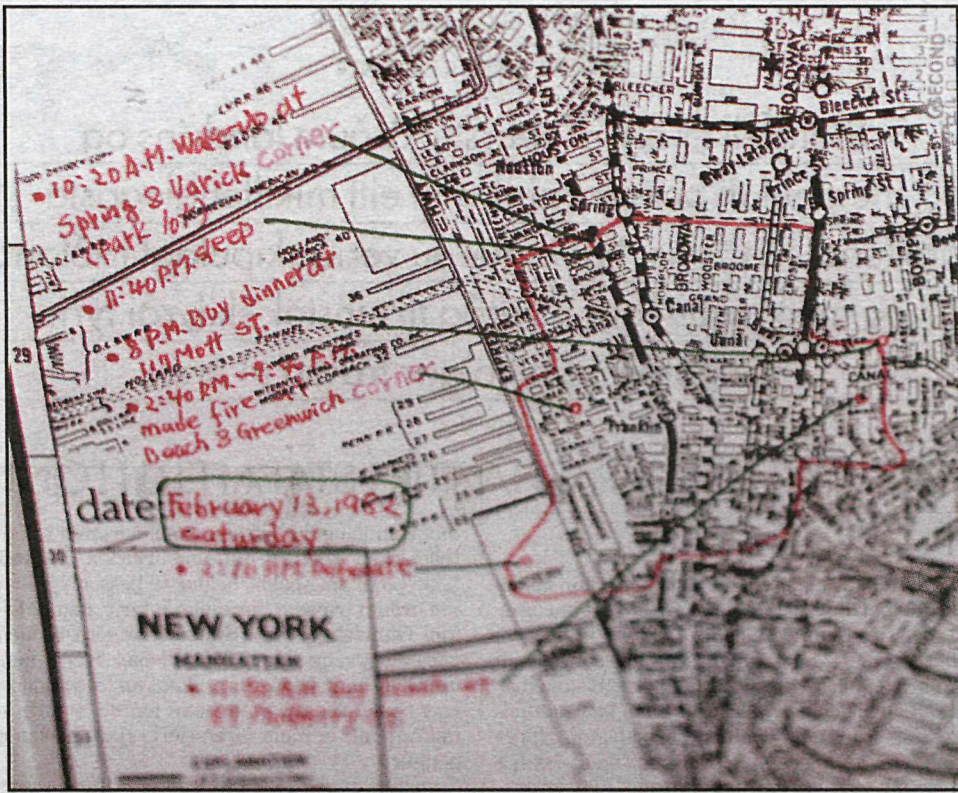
• 10:20 A.M. Woke up at Spring & Varick corner (park lot)

• 11:40 P.M. sleep

• 8 P.M. Buy dinner at 119 Mott St.

• 2:40 P.M. ~ 9:50 A.M. made fire at Beach & Greenwich corner

date February 13, 1982 Saturday

• 2:20 P.M. Defecate

NEW YORK
MANHATTAN

• 11:50 A.M. Buy lunch at 87 Mulberry St.

Bleecker St.
Houston
Spring St
Prince
Broadway
Canal
Grand
Broome
Wooster
Bowery
Second